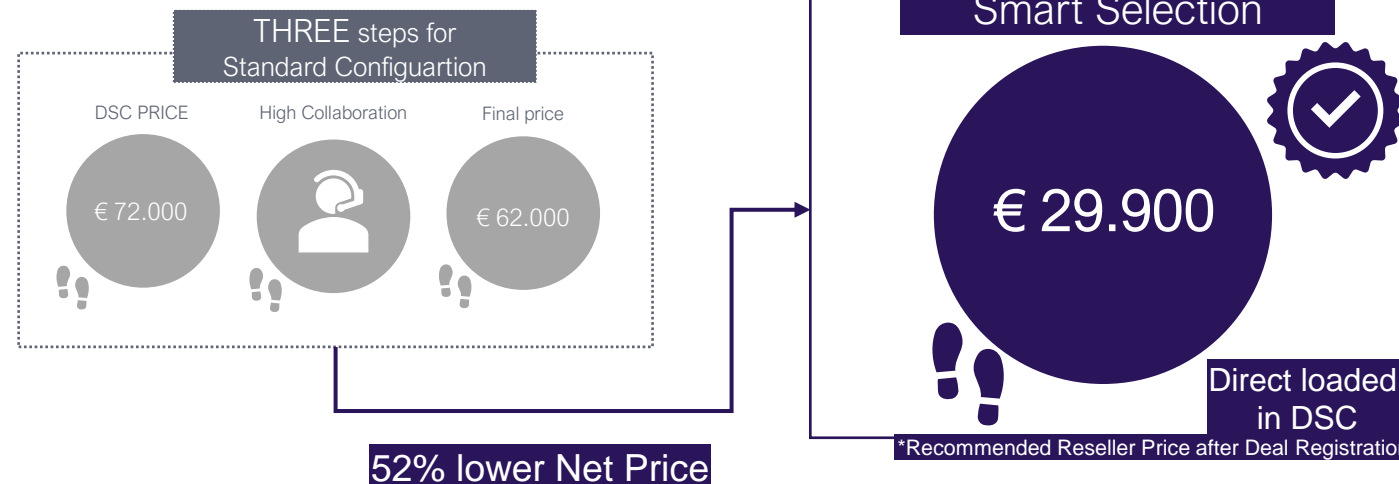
THREE steps for Standard Configuartion

DSC PRICE

€ 72.000

High Collaboration

Final price

€ 62.000

Smart Selection

€ 29.900

Direct loaded in DSC

*Recommended Reseller Price after Deal Registratio

52% lower Net Price